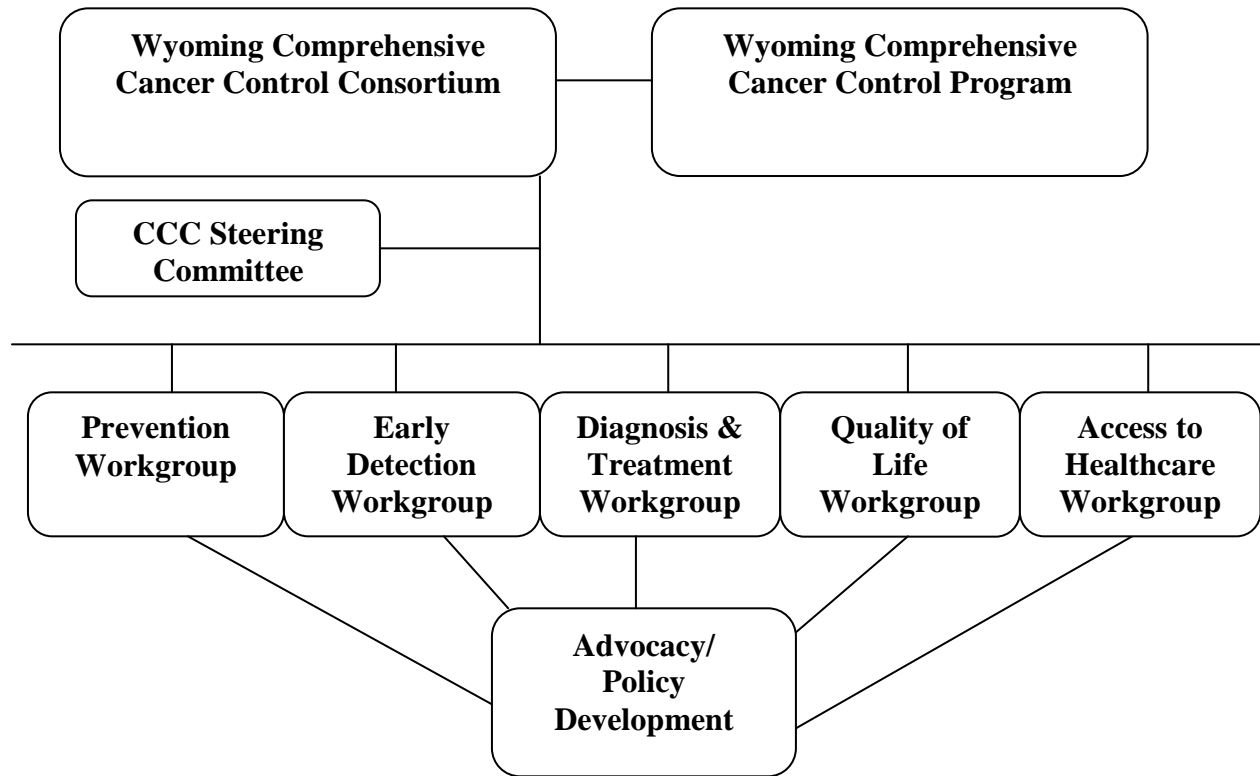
Wyoming Comprehensive Cancer Control Consortium

Wyoming Comprehensive Cancer Control Program

CCC Steering Committee

Prevention Workgroup

Early Detection Workgroup

Diagnosis & Treatment Workgroup

Quality of Life Workgroup

Access to Healthcare Workgroup

Advocacy/ Policy Development